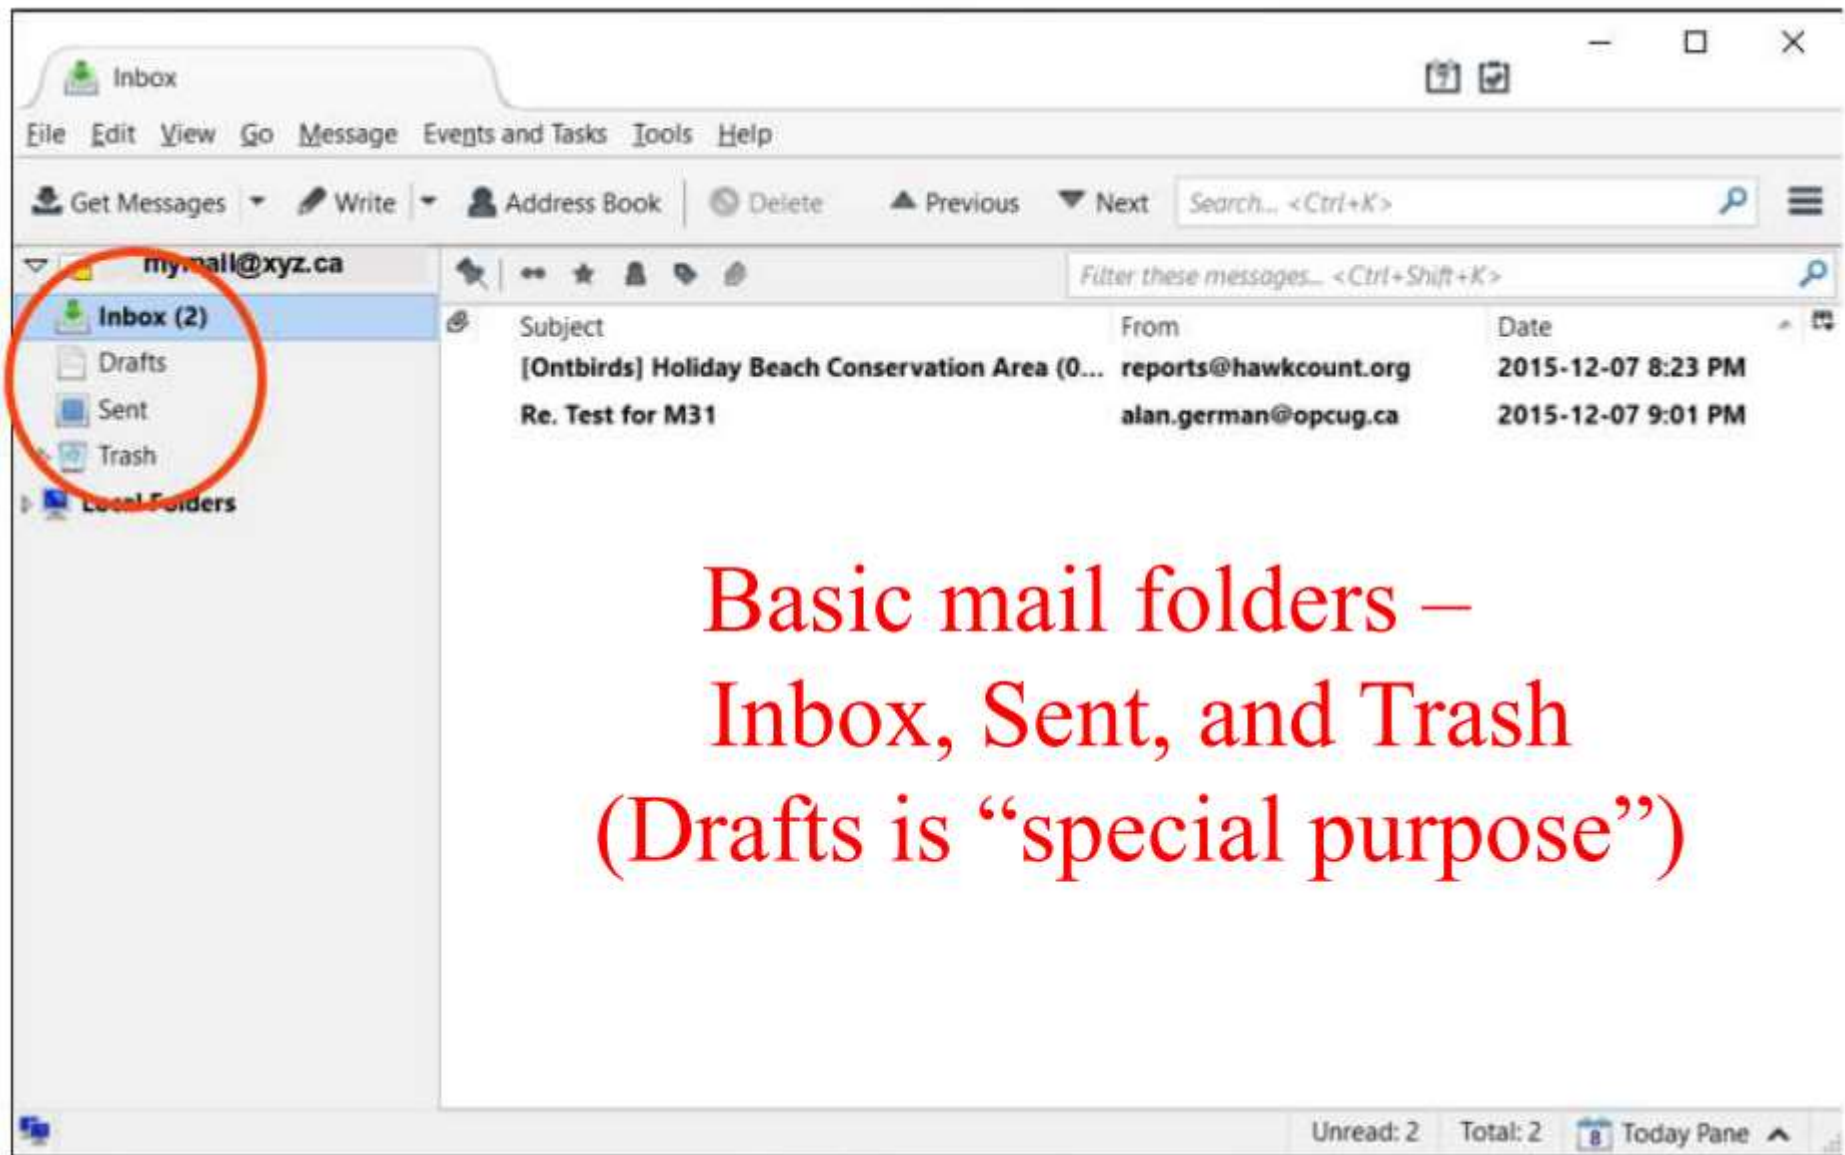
Inbox

File Edit View Go Message Events and Tasks Tools Help

Get Messages Write Address Book Delete Previous Next Search... <Ctrl+K>

Filter these messages... <Ctrl+Shift+K>

mymail@xyz.ca
Inbox (2)
Drafts
Sent
Trash
Local Folders

| Subject | From | Date |
|---|---|---|
| [Ontbirds] Holiday Beach Conservation Area (0... | reports@hawkcount.org | 2015-12-07 8:23 PM |
| Re. Test for M31 | alan.german@opcug.ca | 2015-12-07 9:01 PM |

Basic mail folders – Inbox, Sent, and Trash (Drafts is “special purpose”)

Unread: 2 Total: 2 8 Today Pane